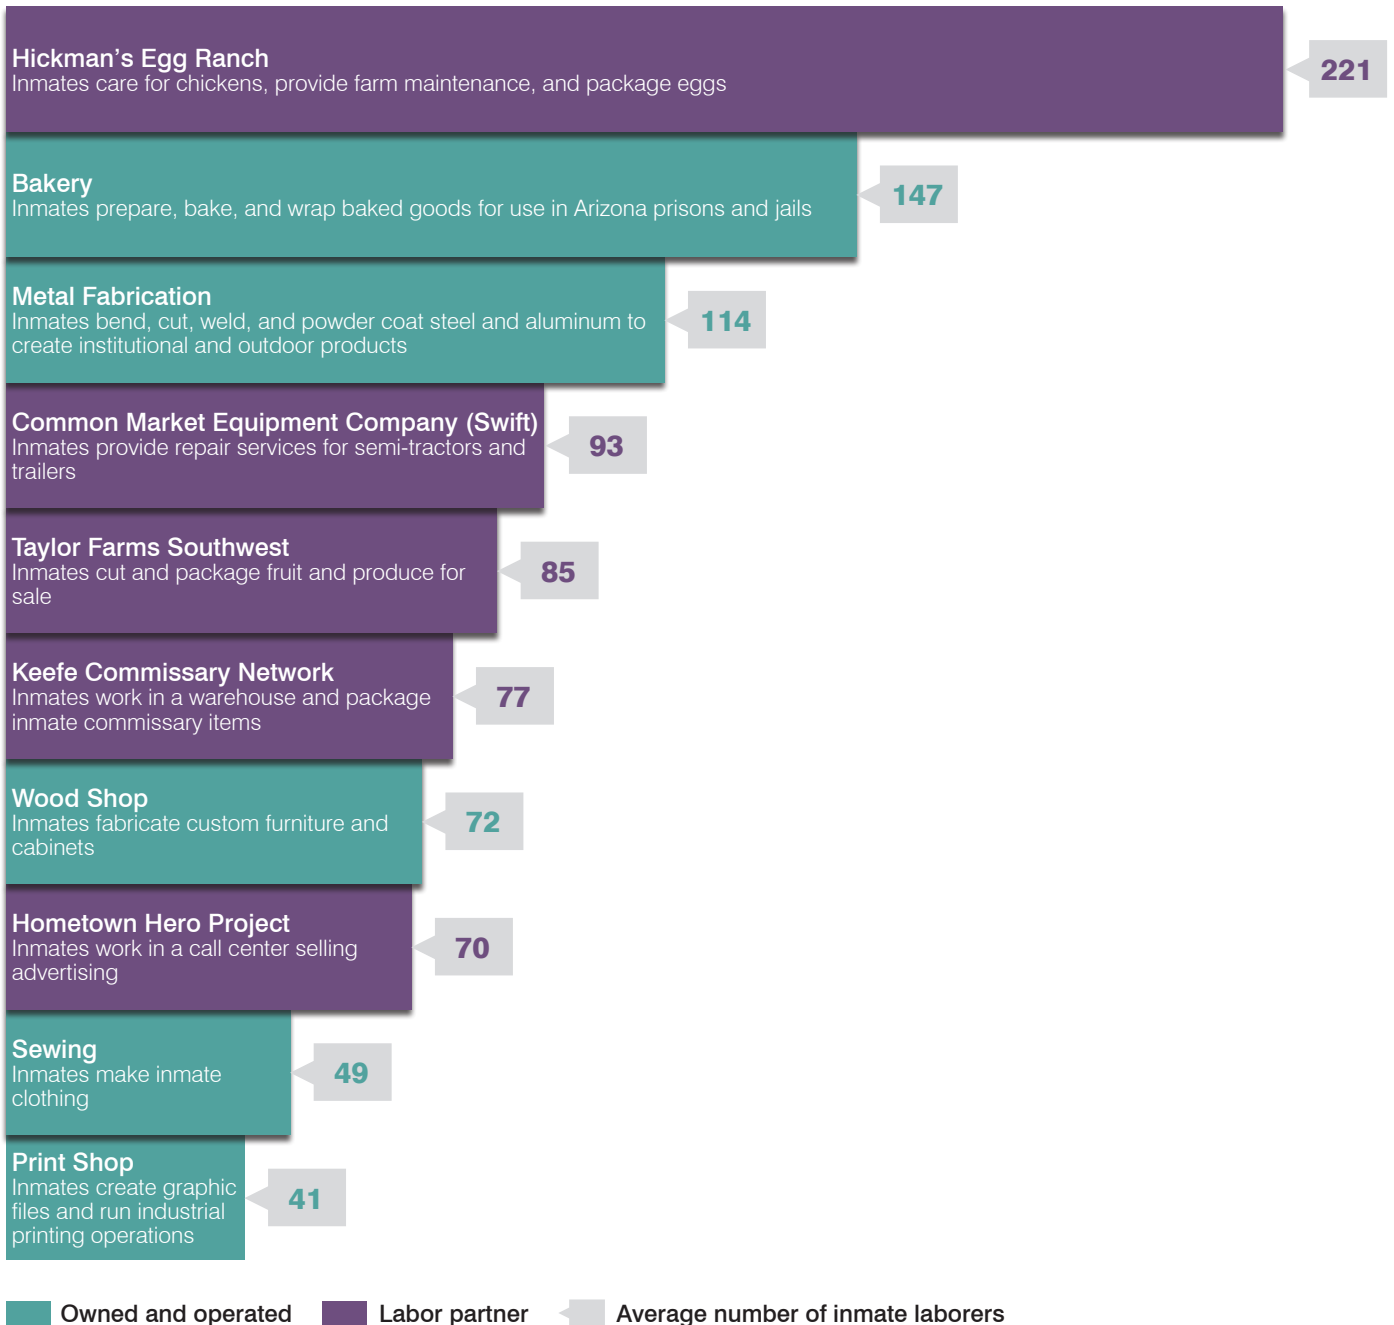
Hickman’s Egg Ranch
Inmates care for chickens, provide farm maintenance, and package eggs
221

Bakery
Inmates prepare, bake, and wrap baked goods for use in Arizona prisons and jails
147

Metal Fabrication
Inmates bend, cut, weld, and powder coat steel and aluminum to create institutional and outdoor products
114

Common Market Equipment Company (Swift)
Inmates provide repair services for semi-tractors and trailers
93

Taylor Farms Southwest
Inmates cut and package fruit and produce for sale
85

Keefe Commissary Network
Inmates work in a warehouse and package inmate commissary items
77

Wood Shop
Inmates fabricate custom furniture and cabinets
72

Hometown Hero Project
Inmates work in a call center selling advertising
70

Sewing
Inmates make inmate clothing
49

Print Shop
Inmates create graphic files and run industrial printing operations
41

Owned and operated
Labor partner
Average number of inmate laborers